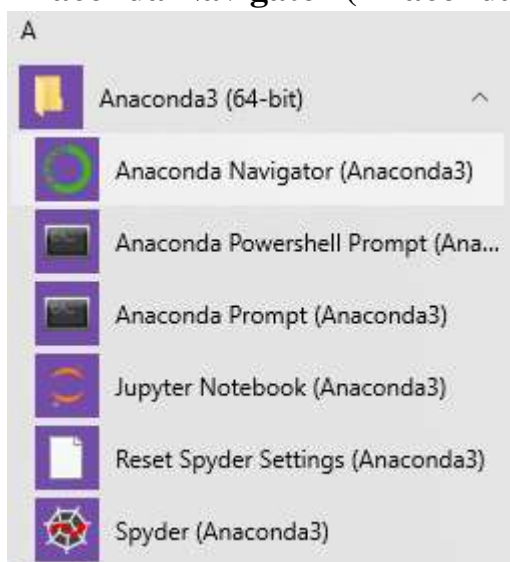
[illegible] Navigator (Anaconda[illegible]

A

Anaconda3 (64-bit)

Anaconda Navigator (Anaconda3)

Anaconda Powershell Prompt (Ana...

Anaconda Prompt (Anaconda3)

Jupyter Notebook (Anaconda3)

Reset Spyder Settings (Anaconda3)

Spyder (Anaconda3)